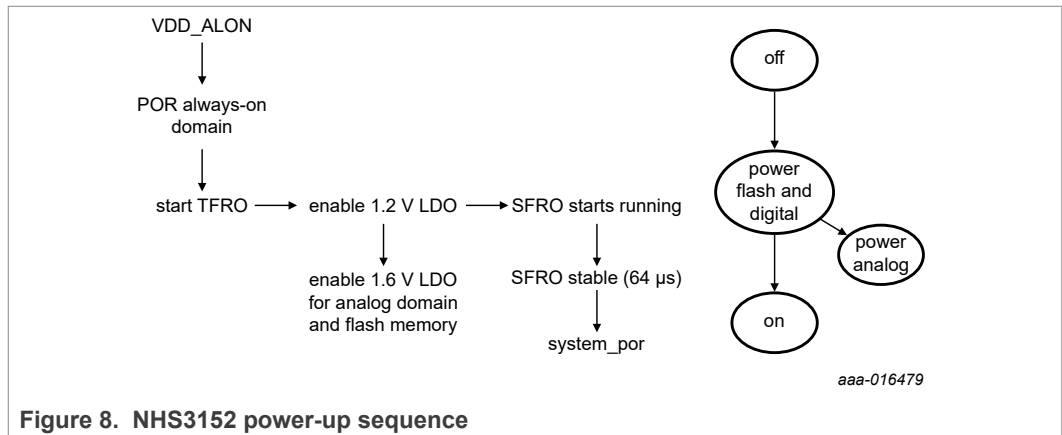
VDD_ALON

POR always-on domain

start TFRO

enable 1.2 V LDO

SFRO starts running

enable 1.6 V LDO for analog domain and flash memory

SFRO stable (64 µs)

system_por

off

power flash and digital

power analog

on

aaa-016479

Figure 8. NHS3152 power-up sequence